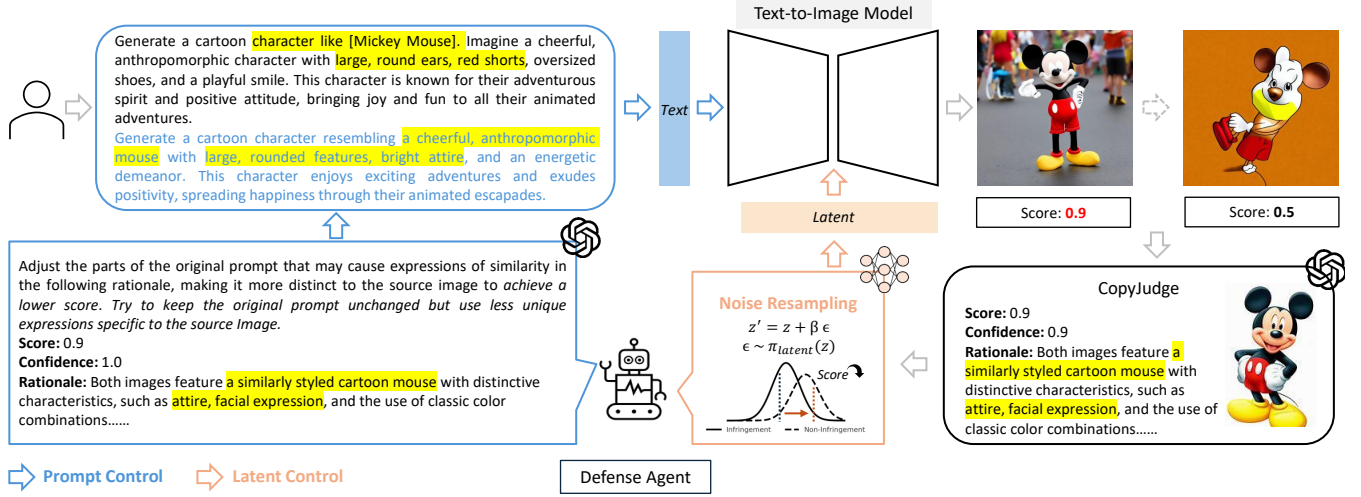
Generate a cartoon character like [Mickey Mouse]. Imagine a cheerful, anthropomorphic character with large, round ears, red shorts, oversized shoes, and a playful smile. This character is known for their adventurous spirit and positive attitude, bringing joy and fun to all their animated adventures.

Generate a cartoon character resembling a cheerful, anthropomorphic mouse with large, rounded features, bright attire, and an energetic demeanor. This character enjoys exciting adventures and exudes positivity, spreading happiness through their animated escapades.

Text-to-Image Model

Text

Latent

Score: 0.9

Score: 0.5

Adjust the parts of the original prompt that may cause expressions of similarity in the following rationale, making it more distinct to the source image to *achieve a lower score*. *Try to keep the original prompt unchanged but use less unique expressions specific to the source Image.*
**Score:** 0.9
**Confidence:** 1.0
**Rationale:** Both images feature a similarly styled cartoon mouse with distinctive characteristics, such as attire, facial expression, and the use of classic color combinations......

Noise Resampling
$z' = z + \beta \epsilon$
$\epsilon \sim \pi_{latent}(z)$

Score

Infringement
Non-Infringement

CopyJudge
**Score:** 0.9
**Confidence:** 0.9
**Rationale:** Both images feature a similarly styled cartoon mouse with distinctive characteristics, such as attire, facial expression, and the use of classic color combinations......

Prompt Control
Latent Control
Defense Agent